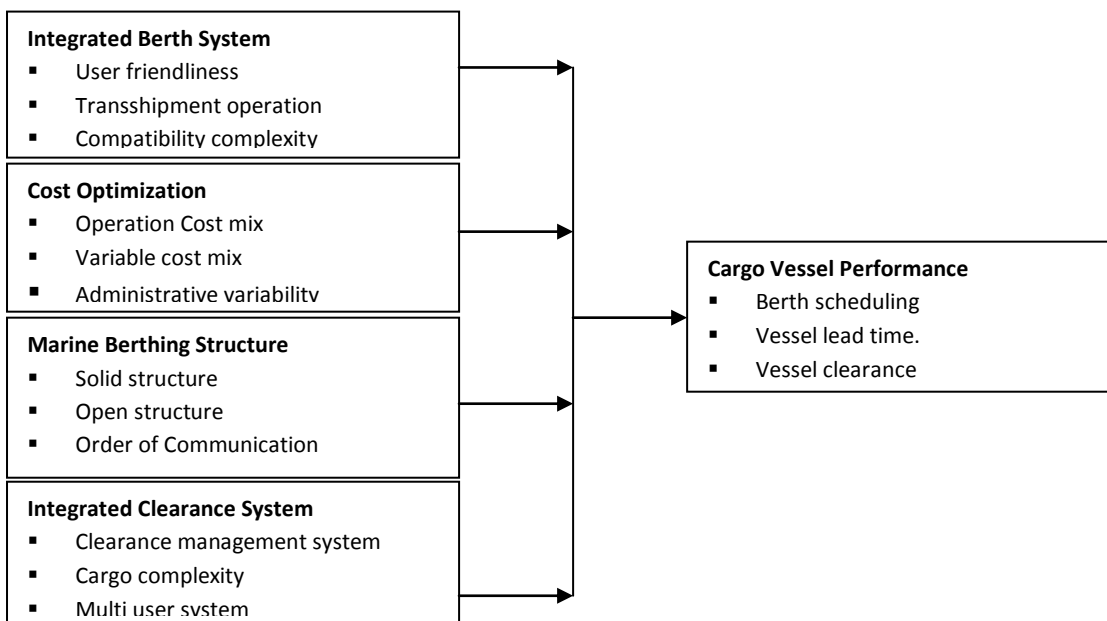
**Integrated Berth System**
- User friendliness
- Transshipment operation
- Compatibility complexity

**Cost Optimization**
- Operation Cost mix
- Variable cost mix
- Administrative variability

**Marine Berthing Structure**
- Solid structure
- Open structure
- Order of Communication

**Integrated Clearance System**
- Clearance management system
- Cargo complexity
- Multi user system

**Cargo Vessel Performance**
- Berth scheduling
- Vessel lead time.
- Vessel clearance